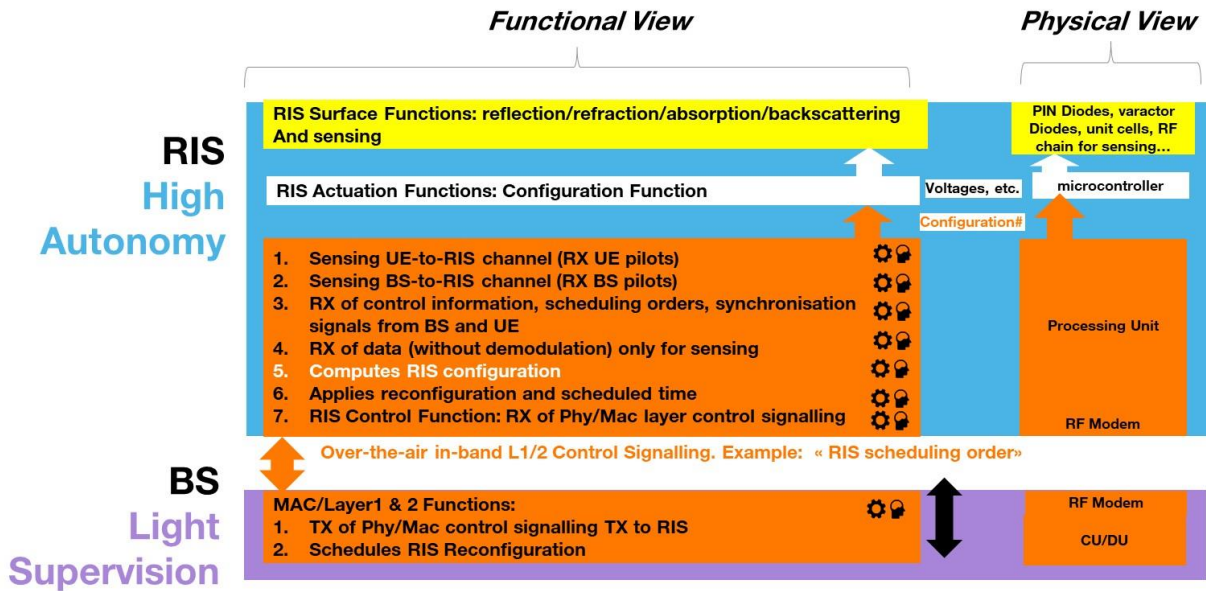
Functional View

Physical View

RIS High Autonomy

RIS Surface Functions: reflection/refraction/absorption/backscattering And sensing

PIN Diodes, varactor Diodes, unit cells, RF chain for sensing…

RIS Actuation Functions: Configuration Function

Voltages, etc.

microcontroller

Configuration#

1. Sensing UE-to-RIS channel (RX UE pilots)
2. Sensing BS-to-RIS channel (RX BS pilots)
3. RX of control information, scheduling orders, synchronisation signals from BS and UE
4. RX of data (without demodulation) only for sensing
5. Computes RIS configuration
6. Applies reconfiguration and scheduled time
7. RIS Control Function: RX of Phy/Mac layer control signalling

Processing Unit

RF Modem

Over-the-air in-band L1/2 Control Signalling. Example: « RIS scheduling order»

BS Light Supervision

MAC/Layer1 & 2 Functions:
1. TX of Phy/Mac control signalling TX to RIS
2. Schedules RIS Reconfiguration

RF Modem

CU/DU